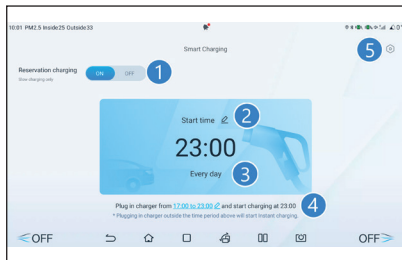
10:01 PM2.5 Inside25 Outside33

Smart Charging

5

Reservation charging
Slow charging only

ON OFF

1

Start time

2

23:00

Every day

3

Plug in charger from 17:00 to 23:00 and start charging at 23:00
* Plugging in charger outside the time period above will start instant charging.

4

OFF

OFF